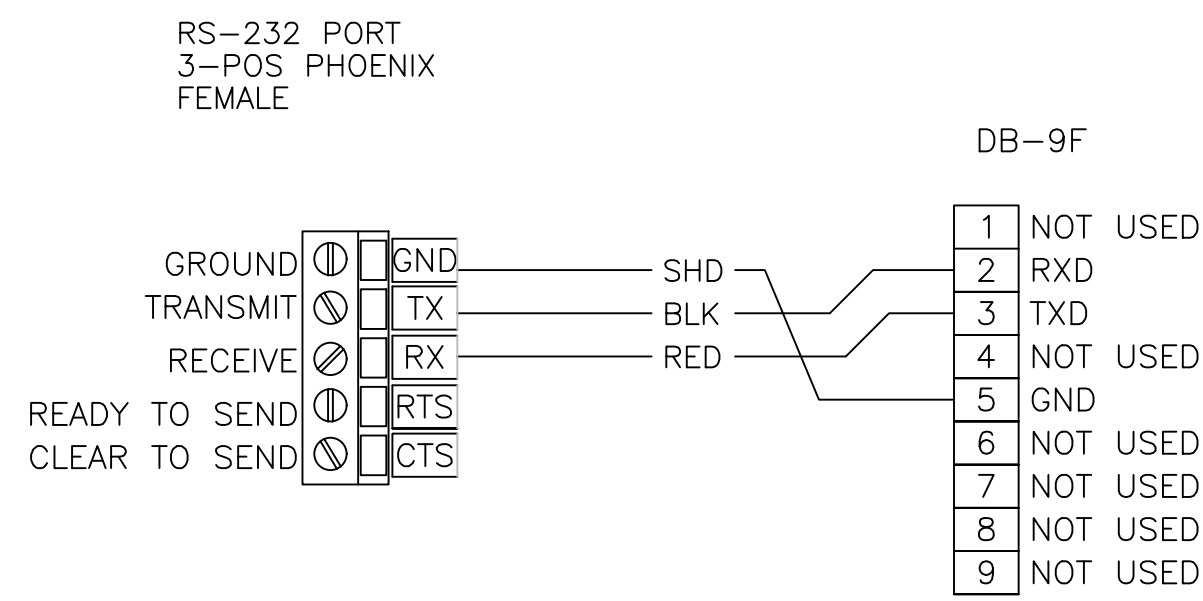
RS–232 PORT
3–POS PHOENIX
FEMALE

DB–9F

GROUND
TRANSMIT
RECEIVE
READY TO SEND
CLEAR TO SEND

GND
TX
RX
RTS
CTS

SHD
BLK
RED

| | |
|---|---|
| 1 | NOT USED |
| 2 | RXD |
| 3 | TXD |
| 4 | NOT USED |
| 5 | GND |
| 6 | NOT USED |
| 7 | NOT USED |
| 8 | NOT USED |
| 9 | NOT USED |